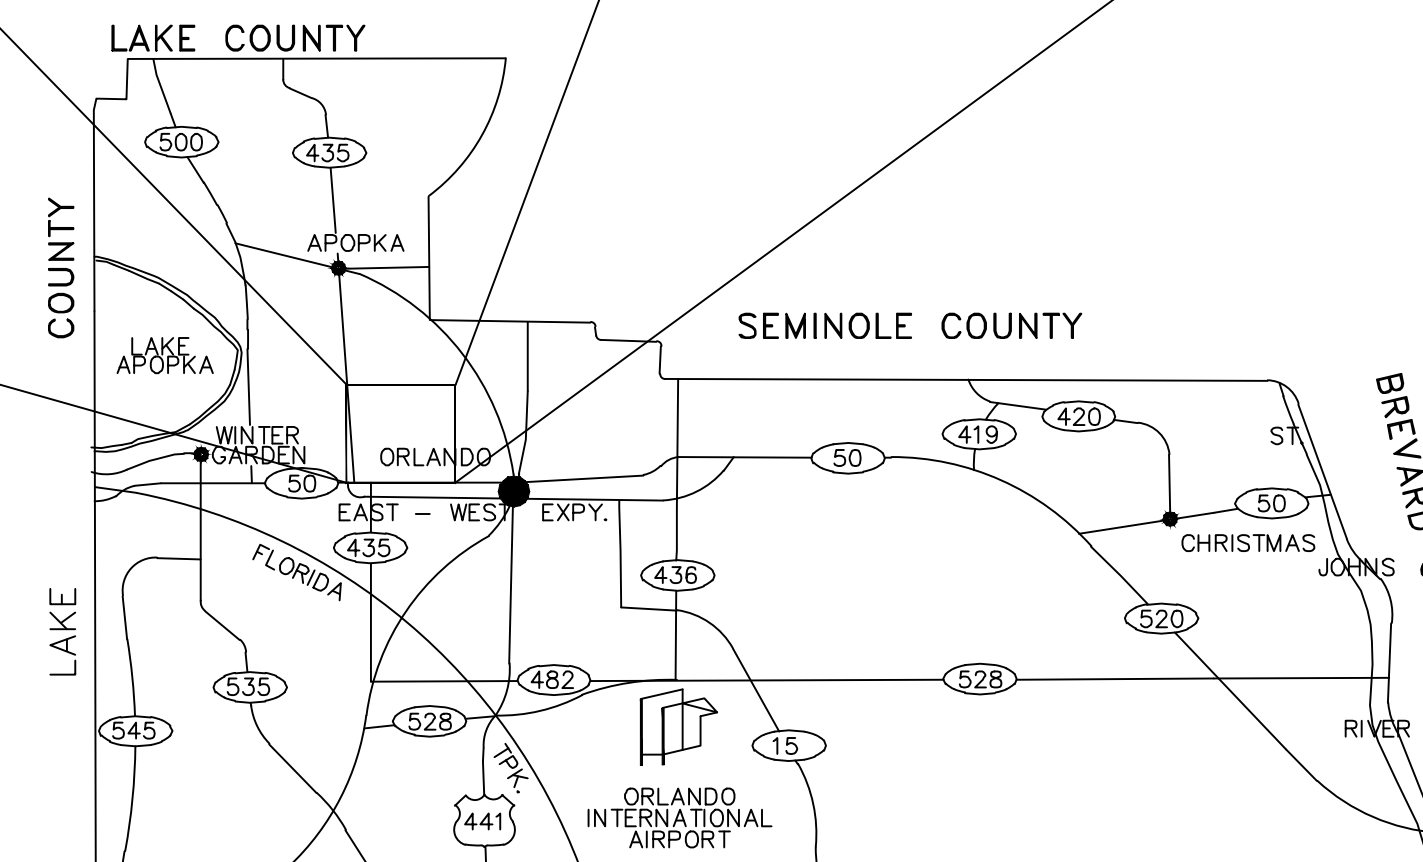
LAKE COUNTY

500

435

APOPKA

COUNTY

LAKE APOPKA

SEMINOLE COUNTY

BREVARD

420

419

ST.

WINTER GARDEN

ORLANDO

50

50

50

EAST – WEST EXPY.

435

CHRISTMAS

FLORIDA

436

JOHNS

520

LAKE

535

482

528

528

545

528

RIVER

15

TPK.

441

ORLANDO INTERNATIONAL AIRPORT